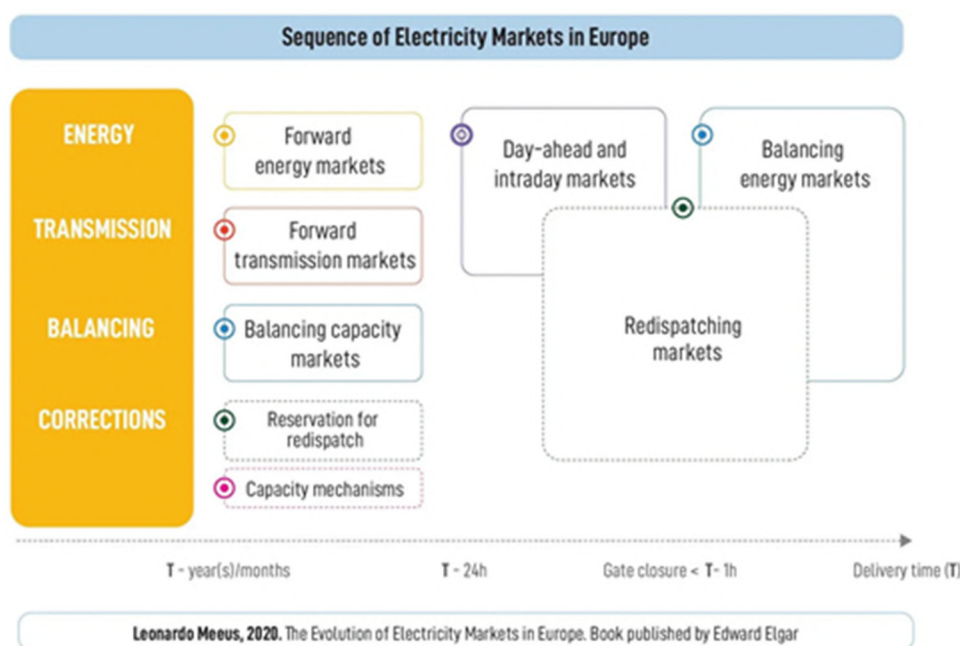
Sequence of Electricity Markets in Europe

ENERGY

TRANSMISSION

BALANCING

CORRECTIONS

Forward energy markets

Forward transmission markets

Balancing capacity markets

Reservation for redispatch

Capacity mechanisms

Day-ahead and intraday markets

Balancing energy markets

Redispatching markets

T - year(s)/months

T - 24h

Gate closure < T - 1h

Delivery time (T)

Leonardo Meeus, 2020. The Evolution of Electricity Markets in Europe. Book published by Edward Elgar